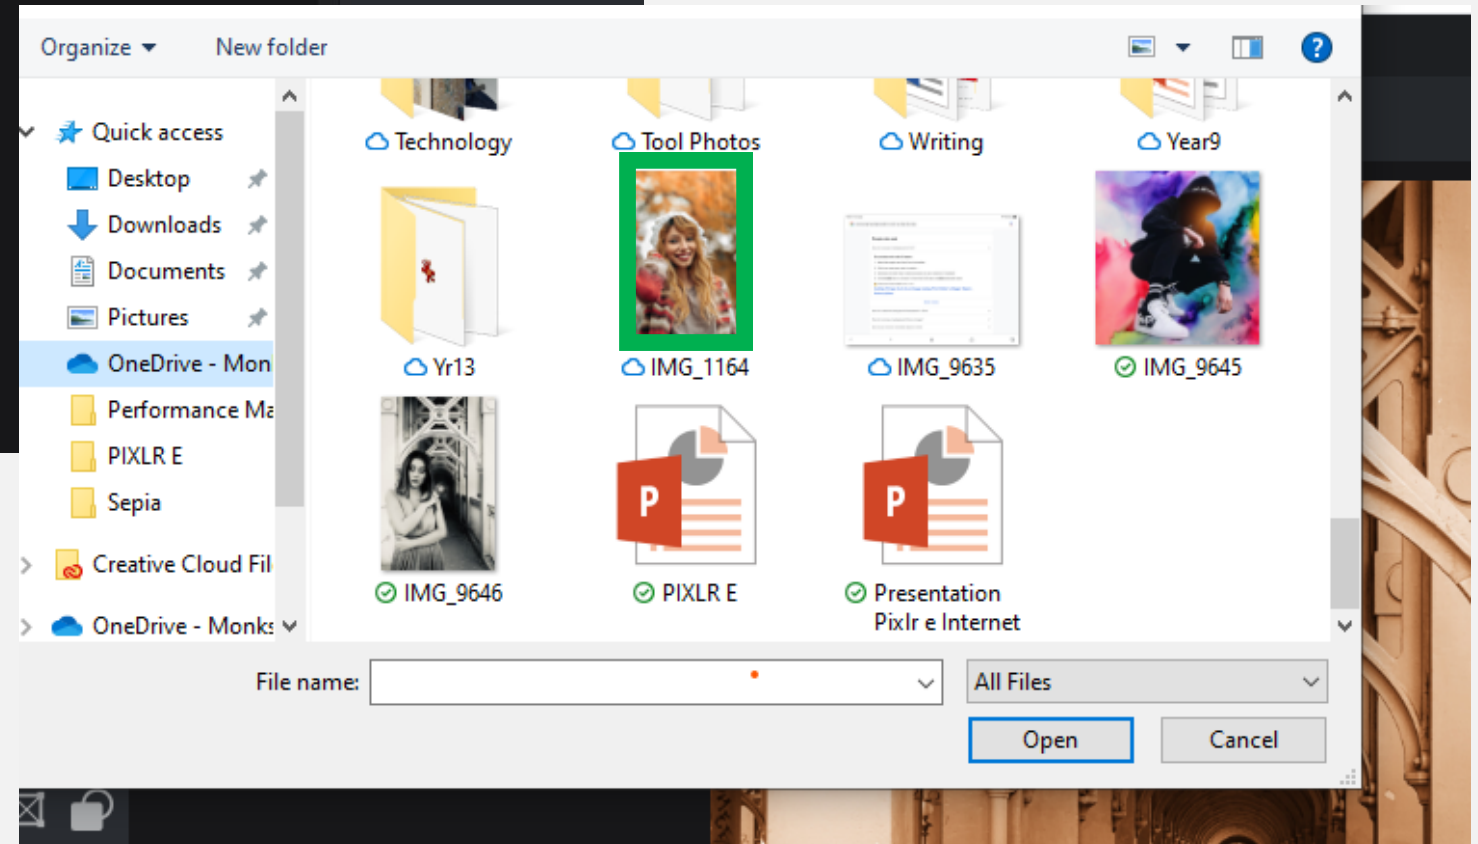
Organize ▾ New folder

Quick access
Desktop
Downloads
Documents
Pictures
OneDrive - Mon
Performance Ma
PIXLR E
Sepia
Creative Cloud Fil
OneDrive - Monks

Technology
Tool Photos
Writing
Year9
Yr13
IMG_1164
IMG_9635
IMG_9645
IMG_9646
PIXLR E
Presentation Pixlr e Internet

File name:
All Files
Open
Cancel